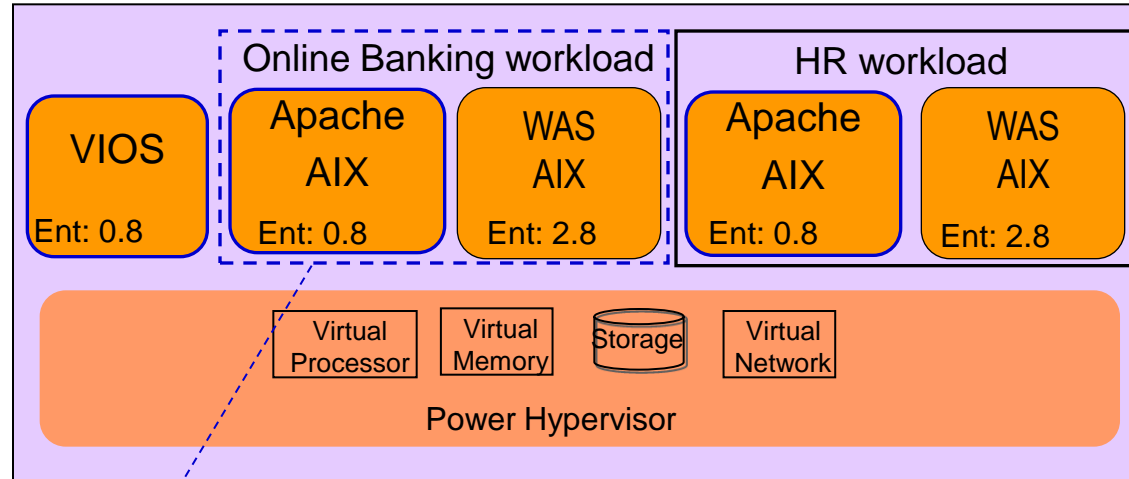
Online Banking workload

HR workload

VIOS
Ent: 0.8

Apache
AIX
Ent: 0.8

WAS
AIX
Ent: 2.8

Apache
AIX
Ent: 0.8

WAS
AIX
Ent: 2.8

Virtual Processor

Virtual Memory

Storage

Virtual Network

Power Hypervisor